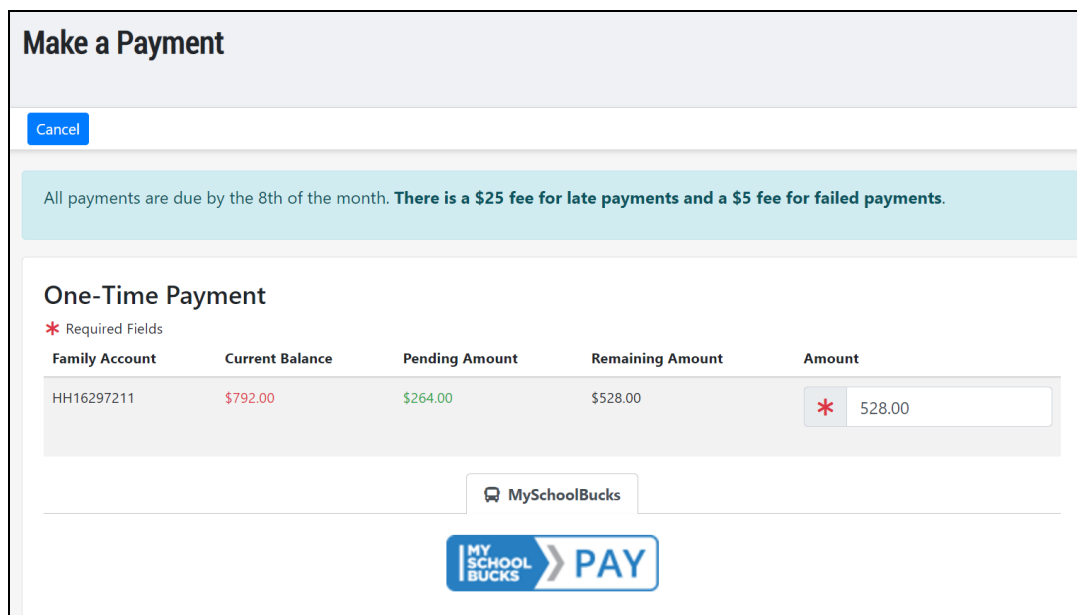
Make a Payment

Cancel

All payments are due by the 8th of the month. **There is a \$25 fee for late payments and a \$5 fee for failed payments**.

One-Time Payment

\* Required Fields

| Family Account | Current Balance | Pending Amount | Remaining Amount | Amount |
|---|---|---|---|---|
| HH16297211 | \$792.00 | \$264.00 | \$528.00 | \* 528.00 |

MySchoolBucks

MY SCHOOL BUCKS PAY